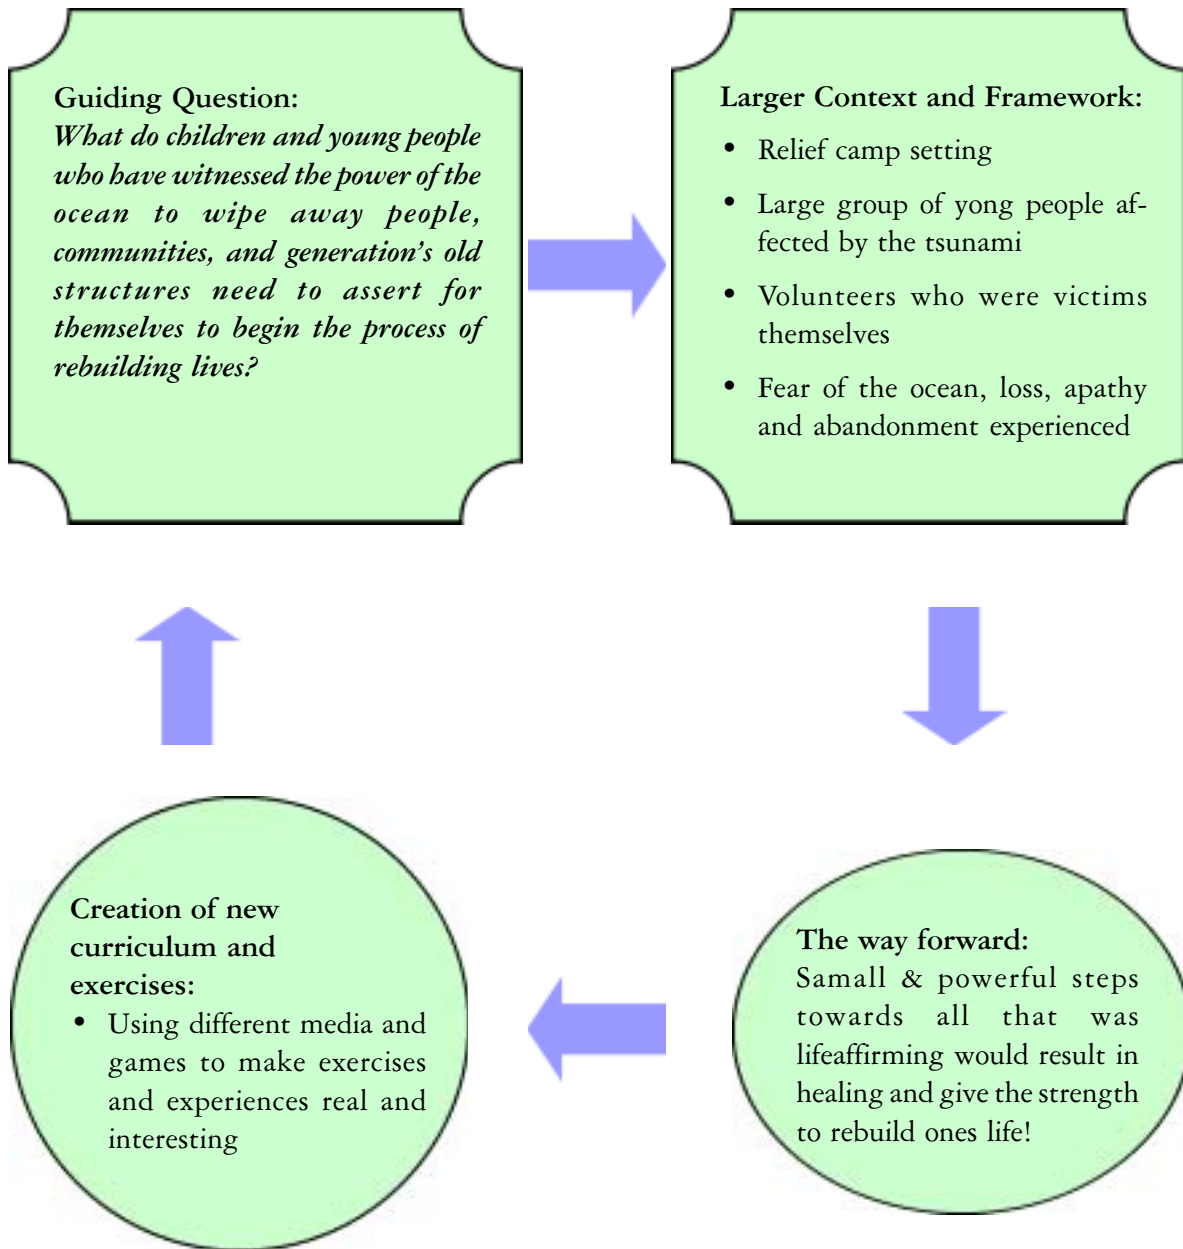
Guiding Question:
*What do children and young people who have witnessed the power of the ocean to wipe away people, communities, and generation's old structures need to assert for themselves to begin the process of rebuilding lives?*

Larger Context and Framework:

- Relief camp setting
- Large group of yong people affected by the tsunami
- Volunteers who were victims themselves
- Fear of the ocean, loss, apathy and abandonment experienced

The way forward:
Samall & powerful steps towards all that was lifeaffirming would result in healing and give the strength to rebuild ones life!

Creation of new curriculum and exercises:

- Using different media and games to make exercises and experiences real and interesting